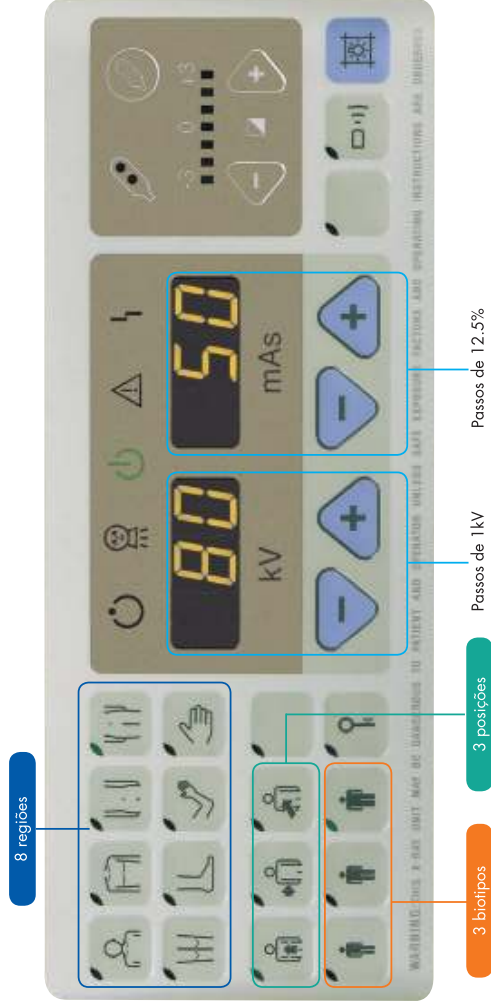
0
+3
-3
50
mAs
80
kV
WARNING: THIS X-RAY UNIT MAY BE DANGEROUS TO PATIENT AND OPERATOR UNLESS SAFE EXPOSURE FACTORS AND OPERATING INSTRUCTIONS ARE OBSERVED
Passos de 12.5%
Passos de 1kV
8 regiões
3 posições
3 biotipos